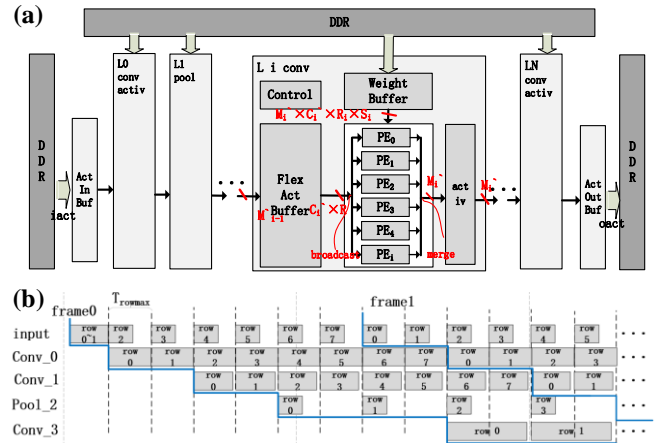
(a)

DDR

DDR

Act In Buf

iact

L0 conv activ

L1 pool

. . .

L i conv

Control

Weight Buffer

$M_i \times C_i \times R_i \times S_i$

Flex Act Buffer

$M_{i-1}$

$C_i \times R$

$PE_0$

$PE_1$

$PE_2$

$PE_3$

$PE_4$

$PE_1$

broadcast

merge

$M_i$

act iv

$M_i$

. . .

LN conv activ

Act Out Buf

oact

DDR

(b)

frame0

$T_{rowmax}$

frame1

input

Conv_0

Conv_1

Pool_2

Conv_3

| row 0 | row 2 | row 3 | row 4 | row 5 | row 6 | row 7 | row 0 | row 1 | row 2 | row 3 | row 4 | row 5 |
|---|---|---|---|---|---|---|---|---|---|---|---|---|
| | row 0 | row 1 | row 2 | row 3 | row 4 | row 5 | row 6 | row 7 | row 0 | row 1 | row 2 | row 3 |
| | | | row 0 | row 1 | row 2 | row 3 | row 4 | row 5 | row 6 | row 7 | row 0 | row 1 |
| | | | | | row 0 | | | row 1 | | row 2 | | row 3 |

row 0

row 1

. . .